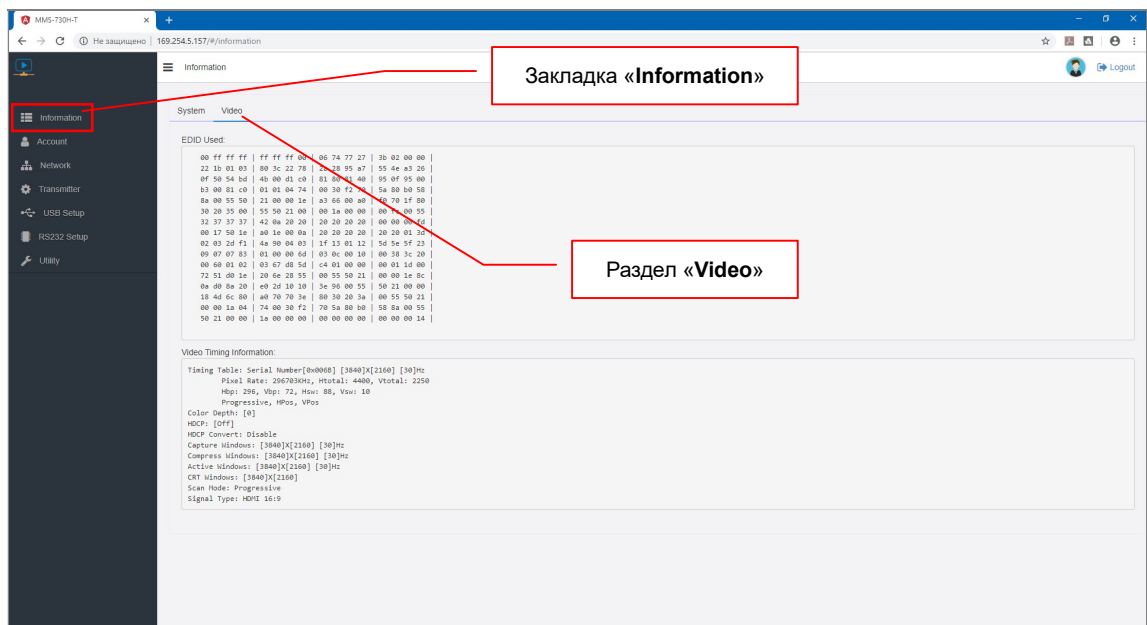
MMS-730H-T ×
Не защищено | 169.254.5.157/#/information

Information
Account
Network
Transmitter
USB Setup
RS232 Setup
Utility

Information

Закладка «**Information**»

Logout

System Video

Раздел «**Video**»

EDID Used:

00 ff ff ff | ff ff ff 00 | 06 74 77 27 | 3b 02 00 00 |
22 1b 01 03 | 80 3c 22 78 | 2a 28 95 a7 | 55 4e a3 26 |
0f 50 54 bd | 4b 00 d1 c0 | 81 80 81 40 | 95 0f 95 00 |
b3 00 81 c0 | 01 01 04 74 | 00 30 f2 70 | 5a 80 b0 58 |
8a 00 55 50 | 21 00 00 1e | a3 66 00 a0 | f0 70 1f 80 |
30 20 35 00 | 55 50 21 00 | 00 1a 00 00 | 00 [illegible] 00 55 |
32 37 37 37 | 42 0a 20 20 | 20 20 20 20 | 00 00 00 fd |
00 17 50 1e | a0 1e 00 0a | 20 20 20 20 | 20 20 01 3d |
02 03 2d f1 | 4a 90 04 03 | 1f 13 01 12 | 5d 5e 5f 23 |
09 07 07 83 | 01 00 00 6d | 03 0c 00 10 | 00 38 3c 20 |
00 60 01 02 | 03 67 d8 5d | c4 01 00 00 | 00 01 1d 00 |
72 51 d0 1e | 20 6e 28 55 | 00 55 50 21 | 00 00 1e 8c |
0a d0 8a 20 | e0 2d 10 10 | 3e 96 00 55 | 50 21 00 00 |
18 4d 6c 80 | a0 70 70 3e | 80 30 20 3a | 00 55 50 21 |
00 00 1a 04 | 74 00 30 f2 | 70 5a 80 b0 | 58 8a 00 55 |
50 21 00 00 | 1a 00 00 00 | 00 00 00 00 | 00 00 00 14 |

Video Timing Information:

Timing Table: Serial Number[0x006B] [3840]X[2160] [30]Hz
Pixel Rate: 296703KHz, Htotal: 4400, Vtotal: 2250
Hbp: 296, Vbp: 72, Hsw: 88, Vsw: 10
Progressive, HPos, VPos
Color Depth: [0]
HDCP: [Off]
HDCP Convert: Disable
Capture Windows: [3840]X[2160] [30]Hz
Compress Windows: [3840]X[2160] [30]Hz
Active Windows: [3840]X[2160] [30]Hz
CRT Windows: [3840]X[2160]
Scan Mode: Progressive
Signal Type: HDMI 16:9